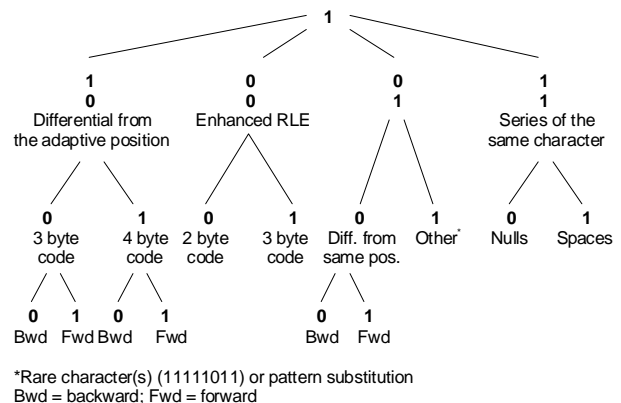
1

1
0
Differential from the adaptive position

0
0
Enhanced RLE

0
1

1
1
Series of the same character

0
3 byte code

1
4 byte code

0
2 byte code

1
3 byte code

0
Diff. from same pos.

1
Other*

0
Nulls

1
Spaces

0
Bwd

1
Fwd

0
Bwd

1
Fwd

0
Bwd

1
Fwd

*Rare character(s) (11111011) or pattern substitution
Bwd = backward; Fwd = forward